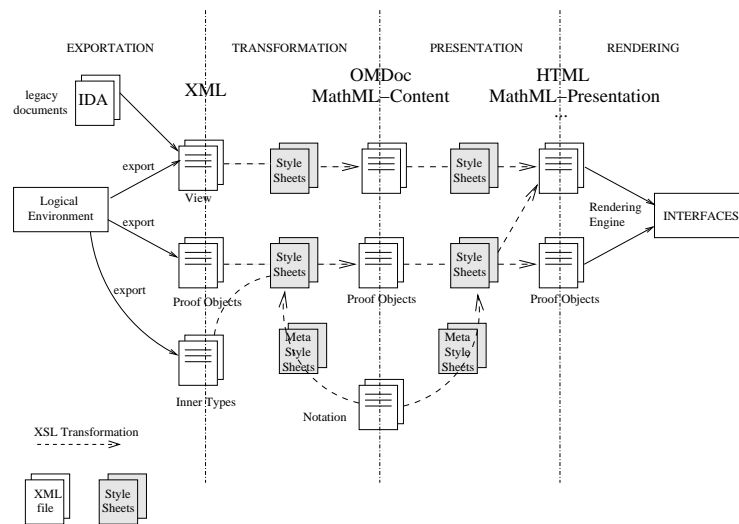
EXPORTATION

TRANSFORMATION

PRESENTATION

RENDERING

legacy documents

IDA

XML

OMDoc
MathML–Content

HTML
MathML–Presentation
...

export

Style Sheets

Style Sheets

Logical Environment

View

Rendering Engine

INTERFACES

export

Style Sheets

Style Sheets

export

Proof Objects

Proof Objects

Proof Objects

Meta Style Sheets

Meta Style Sheets

Inner Types

Notation

XSL Transformation

XML file

Style Sheets